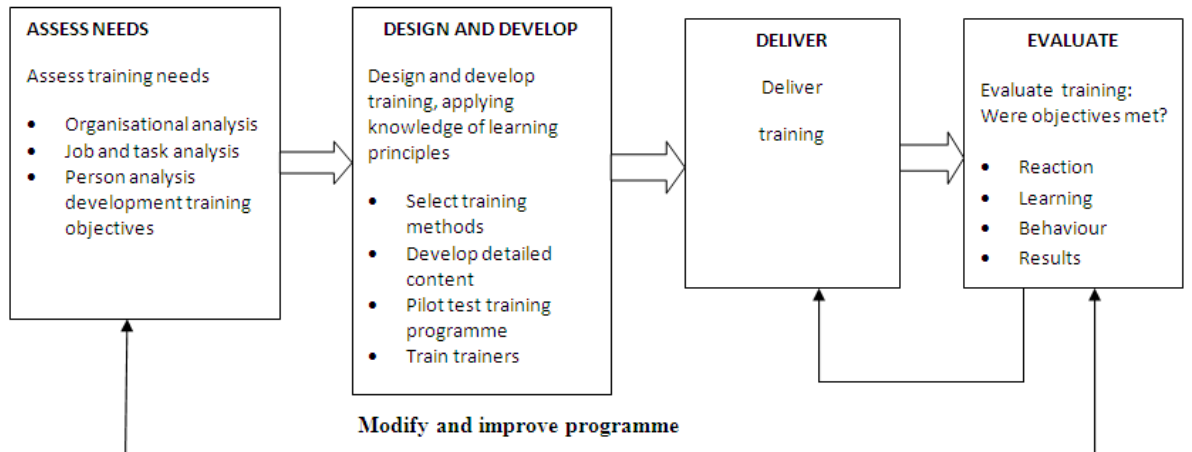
ASSESS NEEDS

Assess training needs

- Organisational analysis
- Job and task analysis
- Person analysis development training objectives

DESIGN AND DEVELOP

Design and develop training, applying knowledge of learning principles

- Select training methods
- Develop detailed content
- Pilot test training programme
- Train trainers

DELIVER

Deliver

training

EVALUATE

Evaluate training: Were objectives met?

- Reaction
- Learning
- Behaviour
- Results

Modify and improve programme